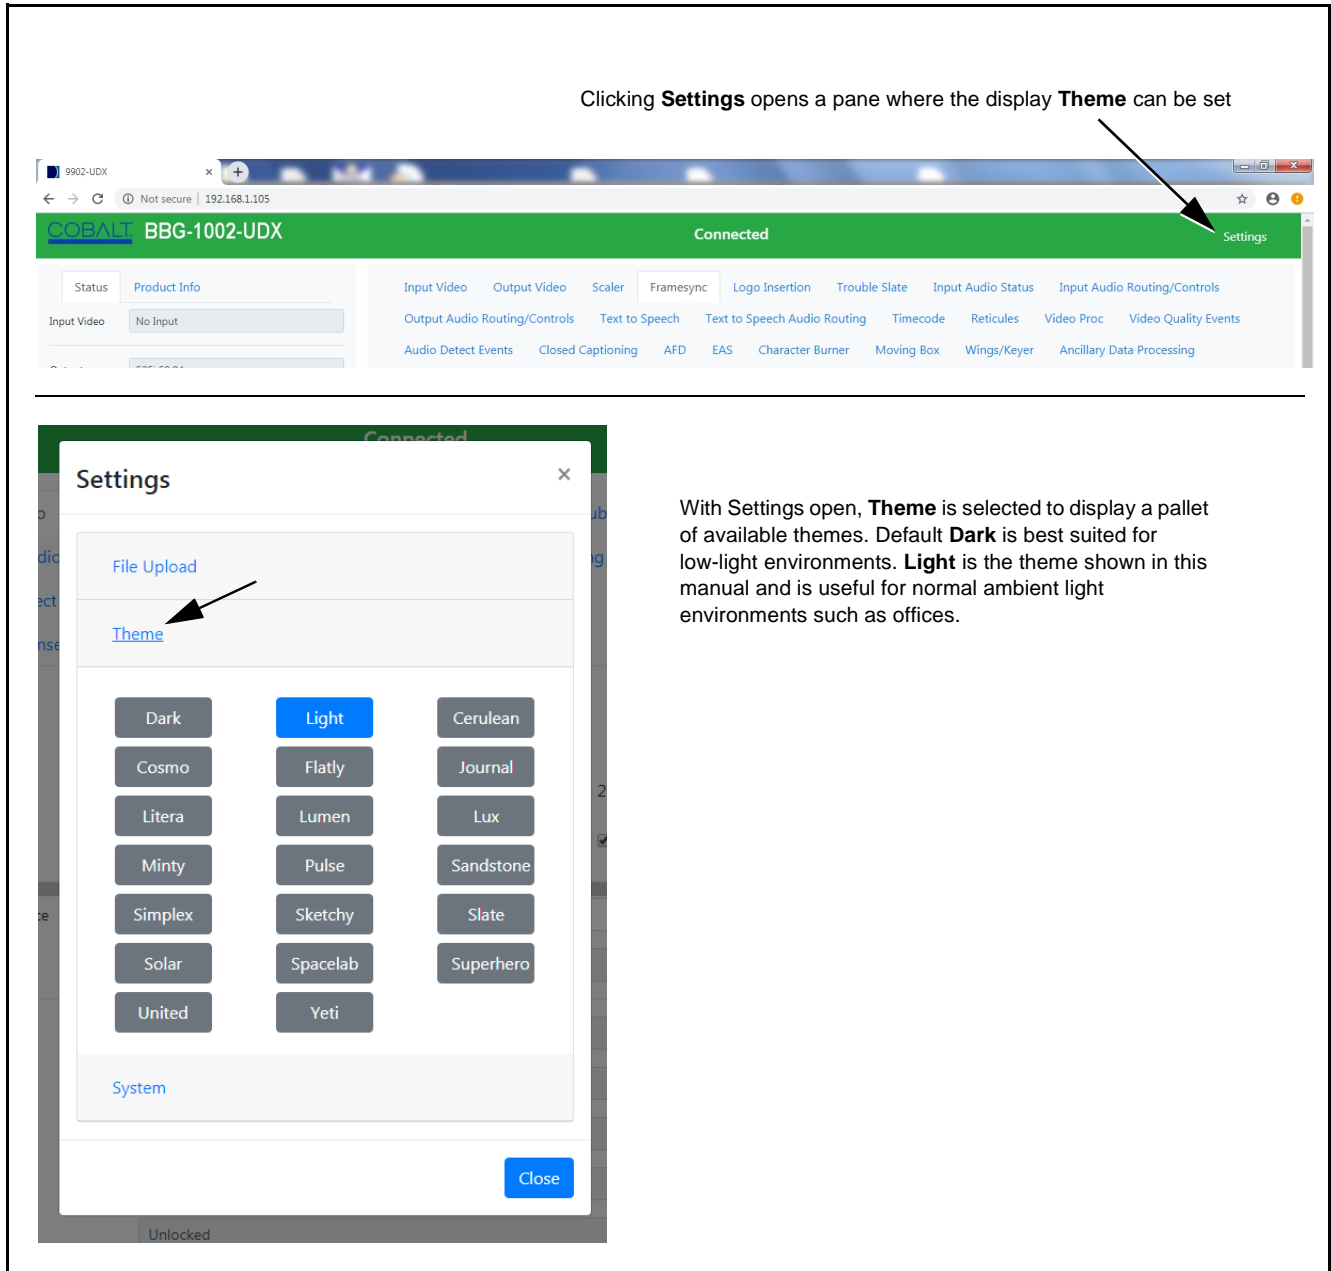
Clicking **Settings** opens a pane where the display **Theme** can be set

9902-UDX ×

Not secure | 192.168.1.105

COBALT BBG-1002-UDX Connected Settings

Status Product Info

Input Video No Input

Input Video Output Video Scaler Framesync Logo Insertion Trouble Slate Input Audio Status Input Audio Routing/Controls

Output Audio Routing/Controls Text to Speech Text to Speech Audio Routing Timecode Reticules Video Proc Video Quality Events

Audio Detect Events Closed Captioning AFD EAS Character Burner Moving Box Wings/Keyer Ancillary Data Processing

Connected

Settings ×

File Upload

Theme

| Dark | Light | Cerulean |
|---|---|---|
| Cosmo | Flatly | Journal |
| Litera | Lumen | Lux |
| Minty | Pulse | Sandstone |
| Simplex | Sketchy | Slate |
| Solar | Spacelab | Superhero |
| United | Yeti | |

System

Close

Unlocked

With Settings open, **Theme** is selected to display a pallet of available themes. Default **Dark** is best suited for low-light environments. **Light** is the theme shown in this manual and is useful for normal ambient light environments such as offices.